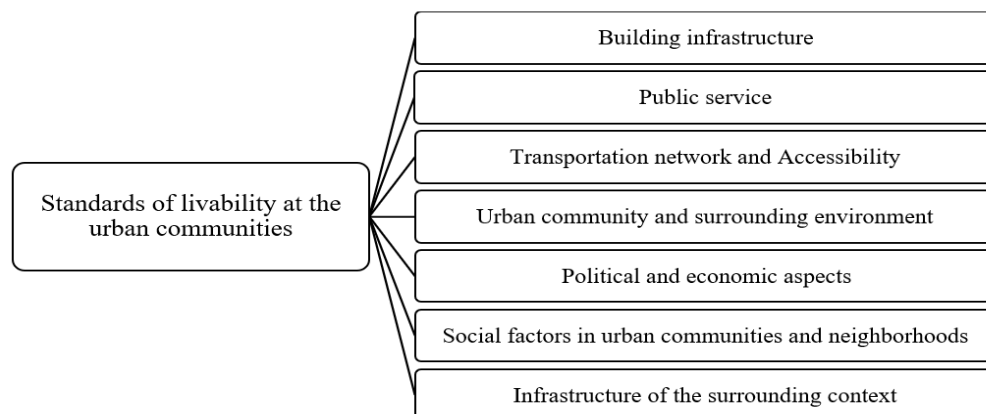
Standards of livability at the urban communities

Building infrastructure

Public service

Transportation network and Accessibility

Urban community and surrounding environment

Political and economic aspects

Social factors in urban communities and neighborhoods

Infrastructure of the surrounding context